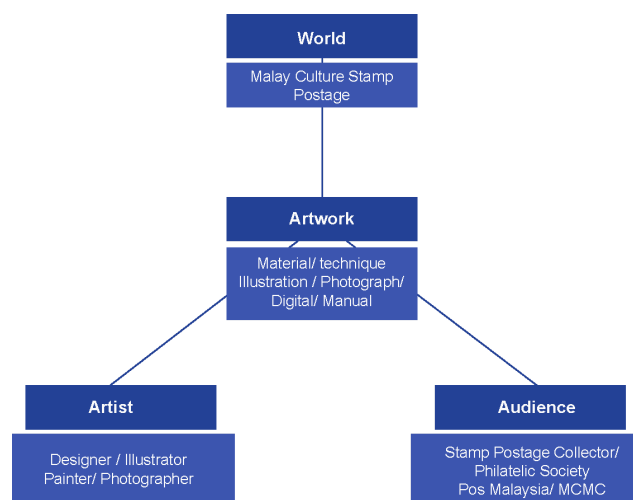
World

Malay Culture Stamp Postage

Artwork

Material/ technique
Illustration / Photograph/
Digital/ Manual

Artist

Designer / Illustrator
Painter/ Photographer

Audience

Stamp Postage Collector/
Philatelic Society
Pos Malaysia/ MCMC